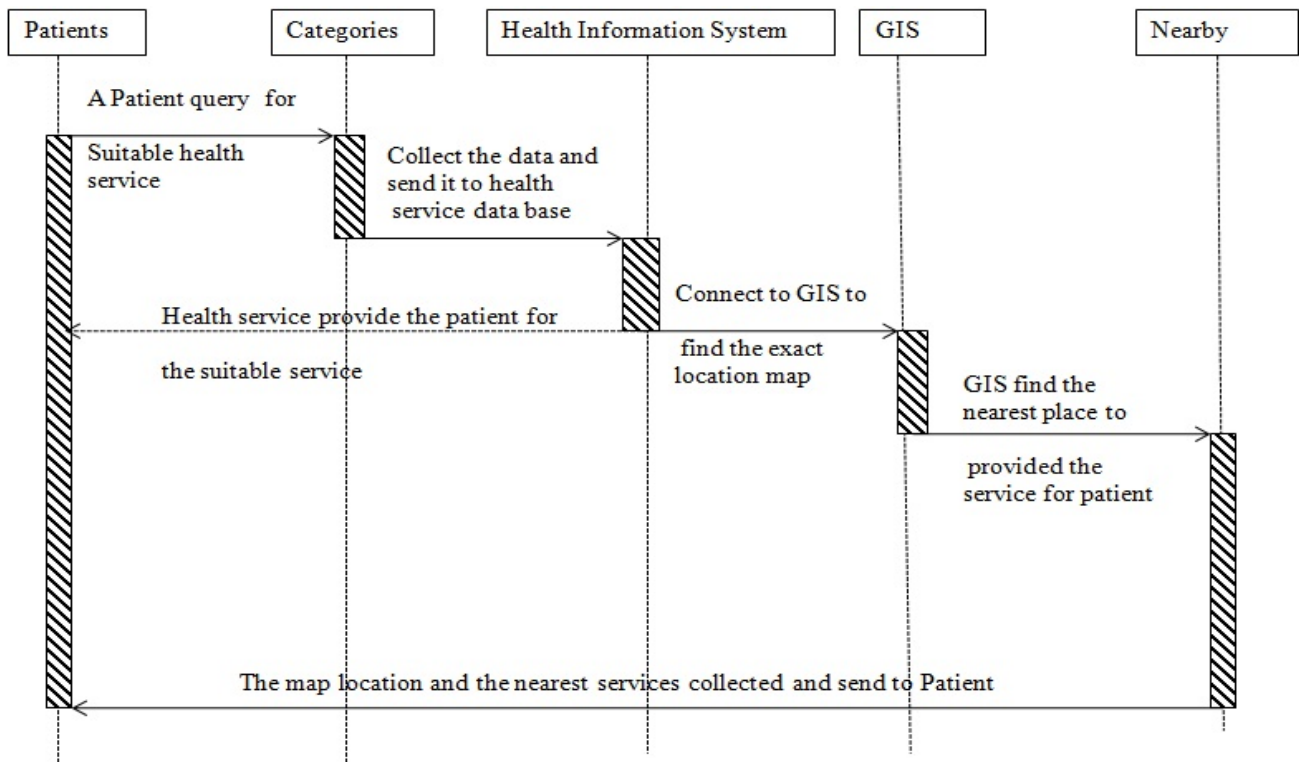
Patients

Categories

Health Information System

GIS

Nearby

A Patient query for

Suitable health service

Collect the data and send it to health service data base

Connect to GIS to

find the exact location map

Health service provide the patient for

the suitable service

GIS find the nearest place to

provided the service for patient

The map location and the nearest services collected and send to Patient